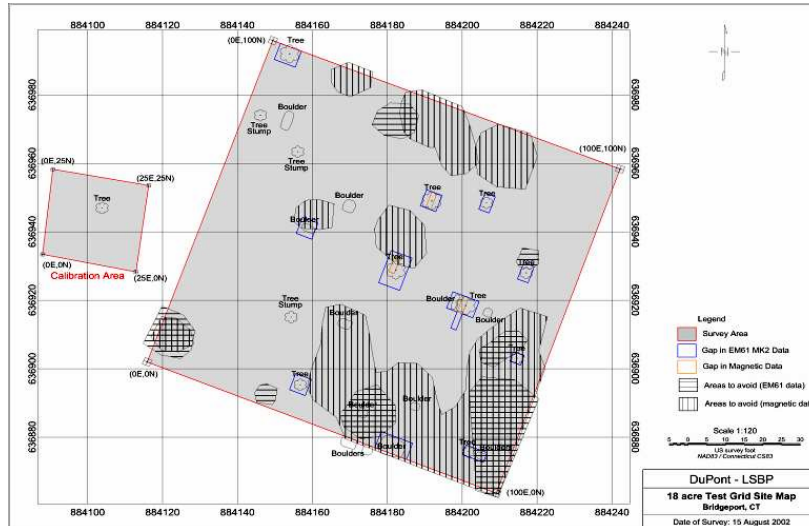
884100 884120 884140 884160 884180 884200 884220 884240

636880 636900 636920 636940 636960 636980

636880 636900 636920 636940 636960 636980

N

(0E,100N) Tree

Boulder

Tree Stump

Tree Stump

(100E,100N)

(0E,25N)

(25E,25N)

Tree

Boulder

Tree

Tree

Boulder

Tree

Tree

(0E,0N)

(25E,0N)

Calibration Area

Tree Stump

Boulders

Boulder

Tree

Boulder

(0E,0N)

Tree

Tree

Boulder

Boulder

Boulder

Boulders

Tree

Boulders

(100E,0N)

Legend

Survey Area

Gap in EM61 MK2 Data

Gap in Magnetic Data

Areas to avoid (EM61 data)

Areas to avoid (magnetic da

Scale 1:120

0 5 10 15 20 25 30

US survey foot
NAD83 / Connecticut CS83

DuPont - LSBP

18 acre Test Grid Site Map
Bridgeport, CT

Date of Survey: 15 August 2002